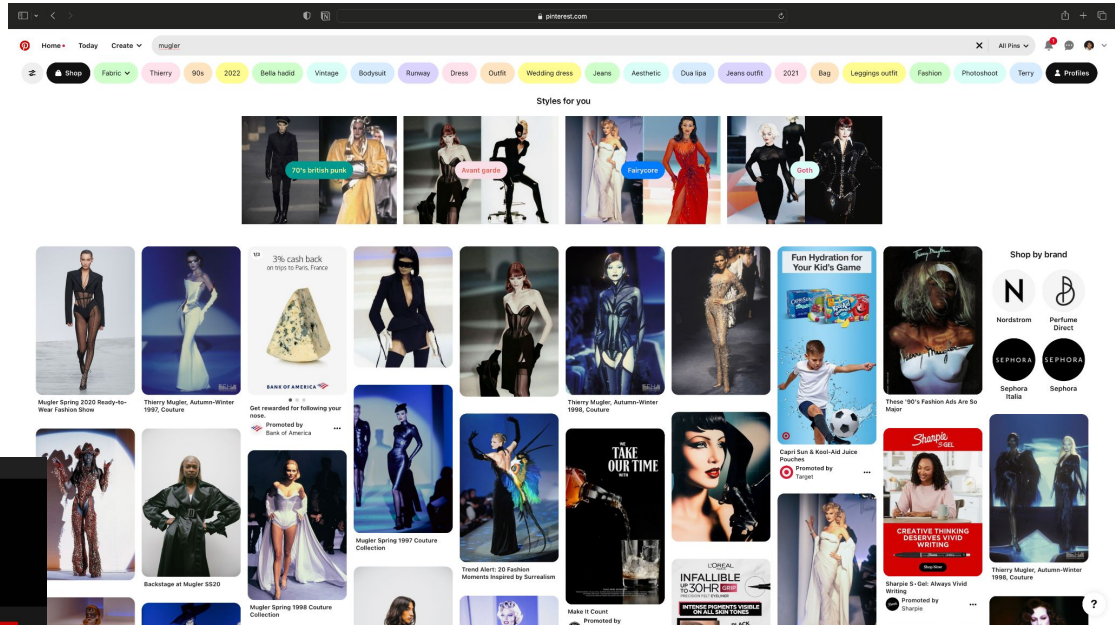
pinterest.com

Home • Today Create mugler All Pins

Shop Fabric Thierry 90s 2022 Bella hadid Vintage Bodysuit Runway Dress Outfit Wedding dress Jeans Aesthetic Dua lipa Jeans outfit 2021 Bag Leggings outfit Fashion Photoshoot Terry Profiles

Styles for you

70's british punk

Avant garde

Fairycore

Goth

Mugler Spring 2020 Ready-to-Wear Fashion Show

Thierry Mugler, Autumn-Winter 1997, Couture

3% cash back on trips to Paris, France

BANK OF AMERICA

Get rewarded for following your nose.

Promoted by Bank of America

Mugler Spring 1997 Couture Collection

Thierry Mugler, Autumn-Winter 1998, Couture

Fun Hydration for Your Kid's Game

Capri Sun & Kool-Aid Juice Pouches

Promoted by Target

These '90's Fashion Ads Are So Major

Shop by brand

Nordstrom

Perfume Direct

Sephora Italia

Sephora

Backstage at Mugler SS20

Mugler Spring 1998 Couture Collection

Trend Alert: 20 Fashion Moments Inspired by Surrealism

TAKE OUR TIME

Make It Count

Promoted by

L'ORÉAL INFALLIBLE UP TO 30HR INTENSE PIGMENTS VISIBLE ON ALL SKIN TONES

Sharpie S-GEL

CREATIVE THINKING DESERVES VIVID WRITING

Sharpie S-Gel: Always Vivid Writing

Promoted by Sharpie

Thierry Mugler, Autumn-Winter 1998, Couture

?